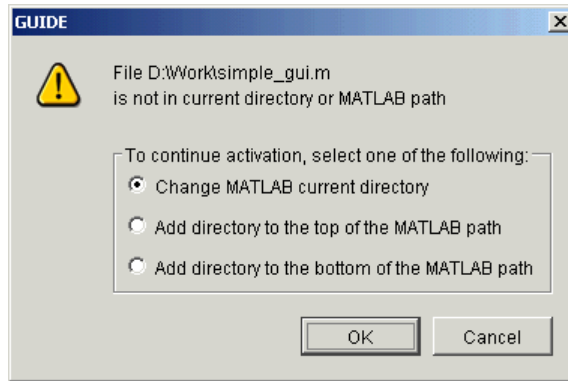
GUIDE

×

File D:\Work\simple_gui.m
is not in current directory or MATLAB path

To continue activation, select one of the following:

Change MATLAB current directory

Add directory to the top of the MATLAB path

Add directory to the bottom of the MATLAB path

OK

Cancel